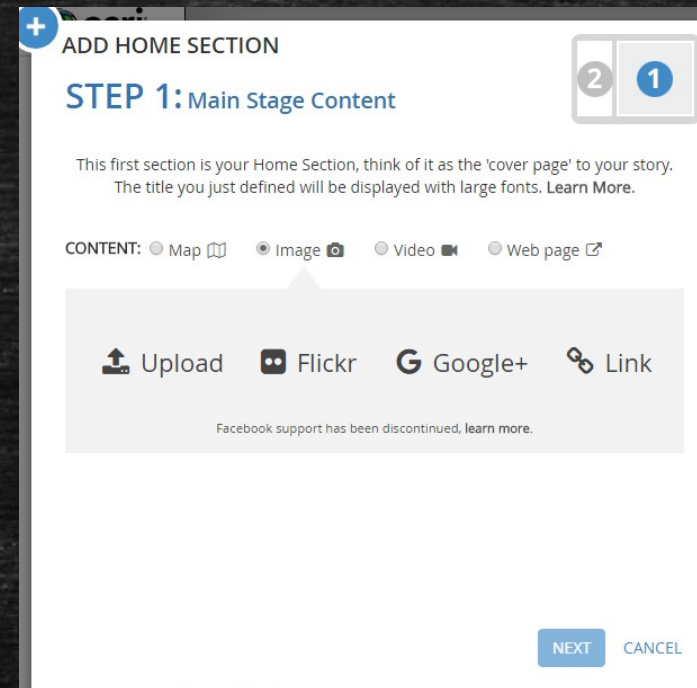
ADD HOME SECTION

STEP 1: Main Stage Content

2 1

This first section is your Home Section, think of it as the 'cover page' to your story. The title you just defined will be displayed with large fonts. Learn More.

CONTENT: Map Image Video Web page

Upload Flickr Google+ Link

Facebook support has been discontinued, learn more.

NEXT CANCEL